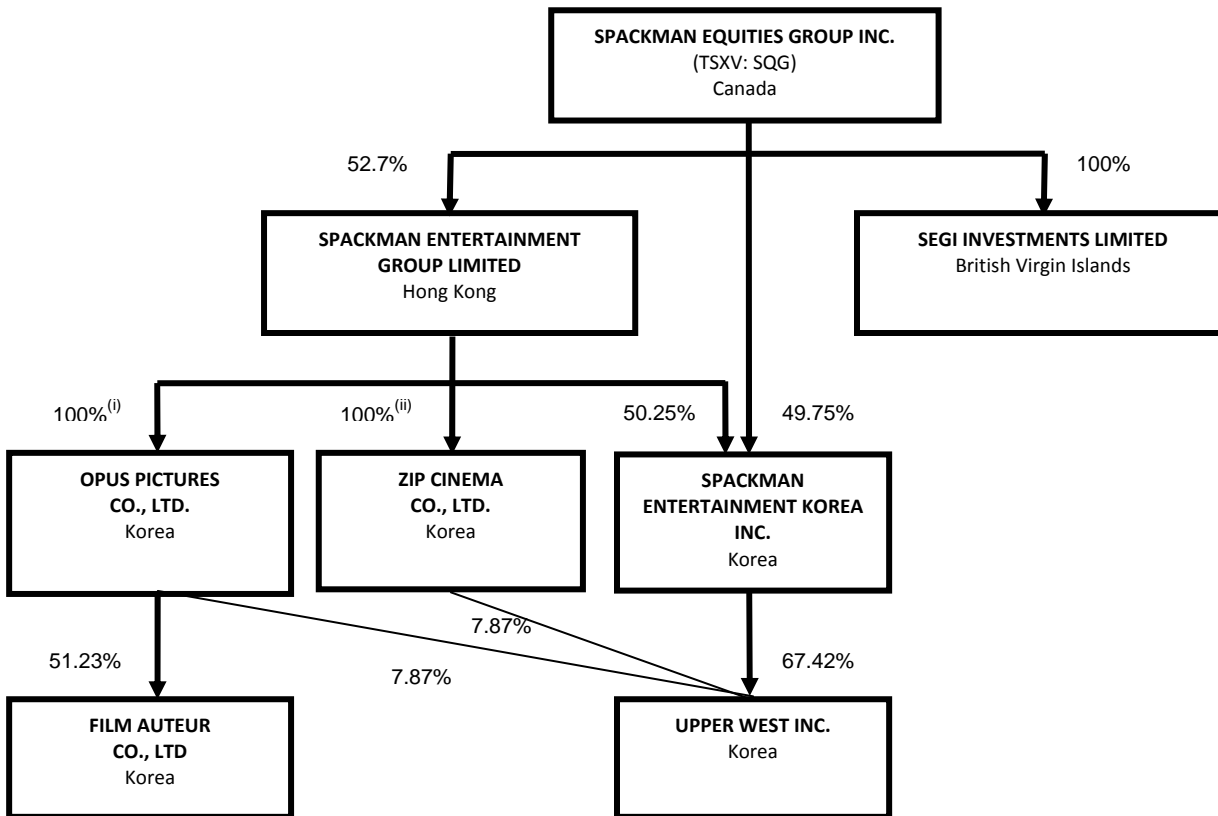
SPACKMAN EQUITIES GROUP INC.
(TSXV: SQG)
Canada

52.7%

100%

SPACKMAN ENTERTAINMENT GROUP LIMITED
Hong Kong

SEGI INVESTMENTS LIMITED
British Virgin Islands

100%$^{(i)}$

100%$^{(ii)}$

50.25%

49.75%

OPUS PICTURES CO., LTD.
Korea

ZIP CINEMA CO., LTD.
Korea

SPACKMAN ENTERTAINMENT KOREA INC.
Korea

7.87%

51.23%

7.87%

67.42%

FILM AUTEUR CO., LTD
Korea

UPPER WEST INC.
Korea